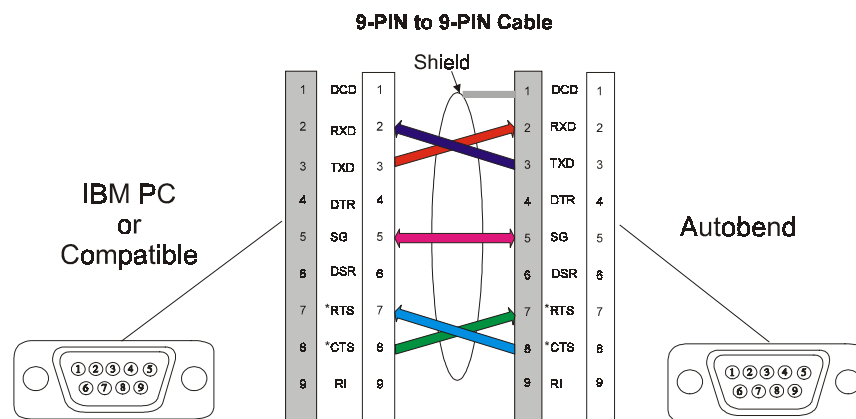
9-PIN to 9-PIN Cable

Shield

IBM PC
or
Compatible

| 1 | DCD | 1 |
|---|---|---|
| 2 | RXD | 2 |
| 3 | TXD | 3 |
| 4 | DTR | 4 |
| 5 | SG | 5 |
| 6 | DSR | 6 |
| 7 | *RTS | 7 |
| 8 | *CTS | 8 |
| 9 | RI | 9 |

| 1 | DCD | 1 |
|---|---|---|
| 2 | RXD | 2 |
| 3 | TXD | 3 |
| 4 | DTR | 4 |
| 5 | SG | 5 |
| 6 | DSR | 6 |
| 7 | *RTS | 7 |
| 8 | *CTS | 8 |
| 9 | RI | 9 |

Autobend

①②③④⑤
⑥⑦⑧⑨

①②③④⑤
⑥⑦⑧⑨